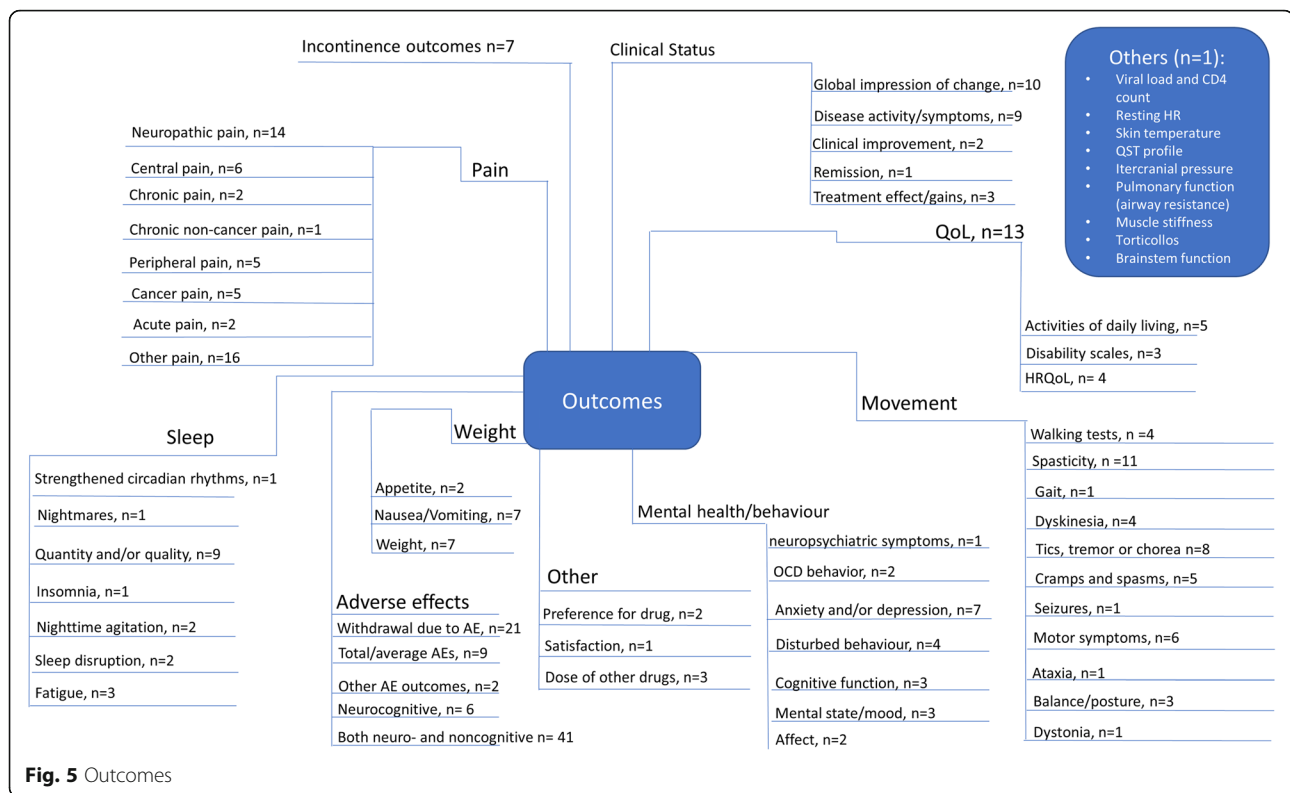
Incontinence outcomes n=7

Clinical Status

Global impression of change, n=10
Disease activity/symptoms, n=9
Clinical improvement, n=2
Remission, n=1
Treatment effect/gains, n=3

Others (n=1):
• Viral load and CD4 count
• Resting HR
• Skin temperature
• QST profile
• Itercranial pressure
• Pulmonary function (airway resistance)
• Muscle stiffness
• Torticollos
• Brainstem function

Pain

Neuropathic pain, n=14
Central pain, n=6
Chronic pain, n=2
Chronic non-cancer pain, n=1
Peripheral pain, n=5
Cancer pain, n=5
Acute pain, n=2
Other pain, n=16

QoL, n=13

Activities of daily living, n=5
Disability scales, n=3
HRQoL, n= 4

Outcomes

Sleep

Strengthened circadian rhythms, n=1
Nightmares, n=1
Quantity and/or quality, n=9
Insomnia, n=1
Nighttime agitation, n=2
Sleep disruption, n=2
Fatigue, n=3

Weight

Appetite, n=2
Nausea/Vomiting, n=7
Weight, n=7

Movement

Walking tests, n =4
Spasticity, n =11
Gait, n=1
Dyskinesia, n=4
Tics, tremor or chorea n=8
Cramps and spasms, n=5
Seizures, n=1
Motor symptoms, n=6
Ataxia, n=1
Balance/posture, n=3
Dystonia, n=1

Mental health/behaviour

neuropsychiatric symptoms, n=1
OCD behavior, n=2
Anxiety and/or depression, n=7
Disturbed behaviour, n=4
Cognitive function, n=3
Mental state/mood, n=3
Affect, n=2

Other

Preference for drug, n=2
Satisfaction, n=1
Dose of other drugs, n=3

Adverse effects

Withdrawal due to AE, n=21
Total/average AEs, n=9
Other AE outcomes, n=2
Neurocognitive, n= 6
Both neuro- and noncognitive n= 41

Fig. 5 Outcomes